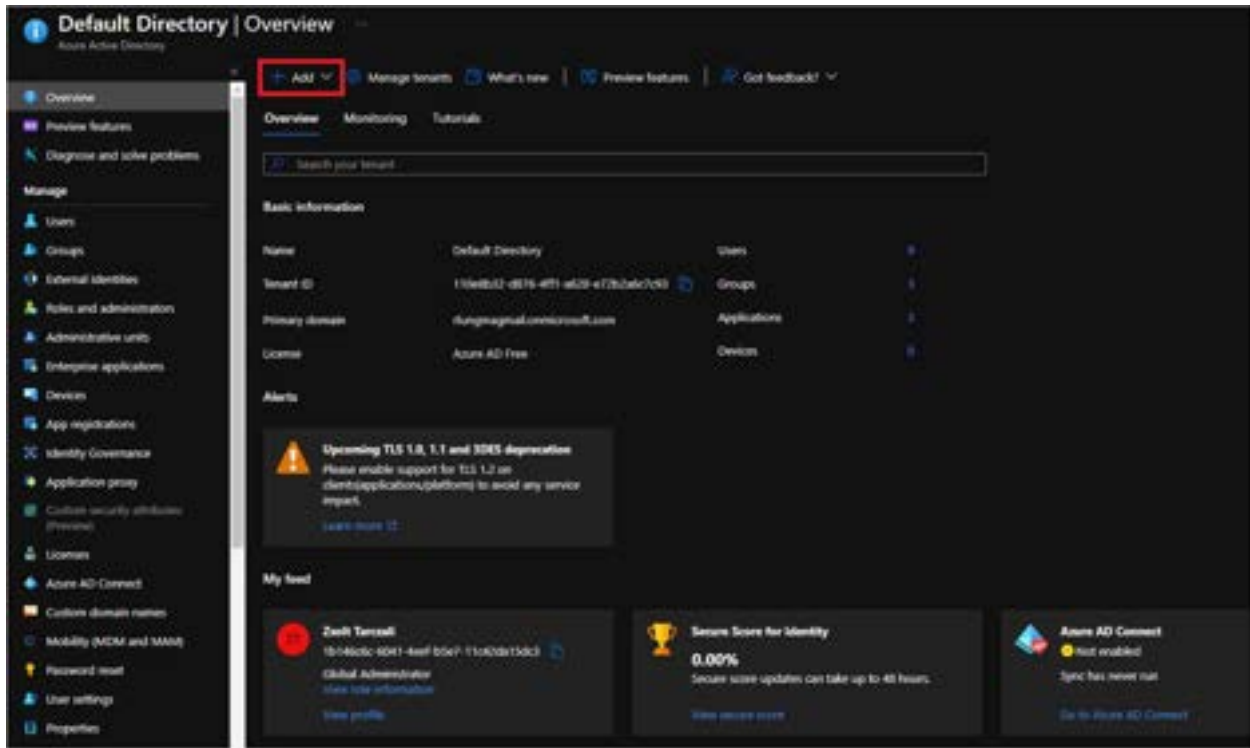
Default Directory | Overview
Azure Active Directory

Overview
Preview features
Diagnose and solve problems
Manage
Users
Groups
External Identities
Roles and administrators
Administrative units
Enterprise applications
Devices
App registrations
Identity Governance
Application proxy
Custom security attributes (Preview)
Licenses
Azure AD Connect
Custom domain names
Mobility (MDM and MAM)
Password reset
User settings
Properties

+ Add | Manage tenants | What's new | Preview features | Got feedback?

Overview Monitoring Tutorials

Search your tenant

Basic information

| | | | |
|---|---|---|---|
| Name | Default Directory | Users | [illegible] |
| Tenant ID | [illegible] | Groups | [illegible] |
| Primary domain | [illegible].onmicrosoft.com | Applications | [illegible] |
| License | Azure AD Free | Devices | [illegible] |

Alerts

Upcoming TLS 1.0, 1.1 and 3DES deprecation
Please enable support for TLS 1.2 on clients(applications/platform) to avoid any service impact.
Learn more

My feed

Zsolt Tarcsali
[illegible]
Global Administrator
View role information
View profile

Secure Score for Identity
0.00%
Secure score updates can take up to 48 hours.
View secure score

Azure AD Connect
Not enabled
Sync has never run
Go to Azure AD Connect